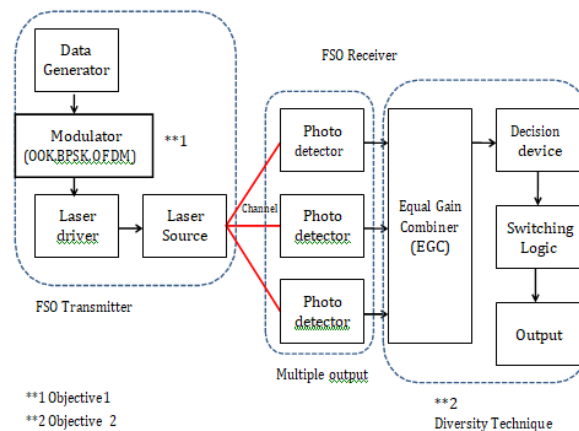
FSO Receiver

Data Generator

Modulator (OOK,BPSK,OFDM)

**1

Laser driver

Laser Source

Channel

Photo detector

Photo detector

Photo detector

Equal Gain Combiner (EGC)

Decision device

Switching Logic

Output

FSO Transmitter

Multiple output

**1 Objective 1

**2 Objective 2

**2

Diversity Technique